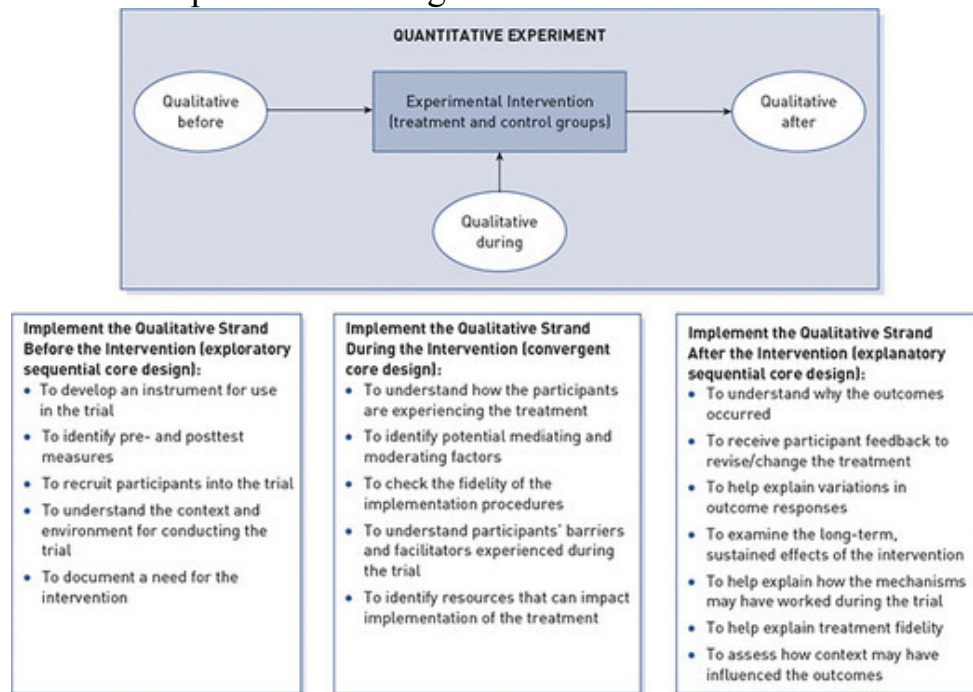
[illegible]

QUANTITATIVE EXPERIMENT

Qualitative before

Experimental Intervention (treatment and control groups)

Qualitative after

Qualitative during

**Implement the Qualitative Strand Before the Intervention (exploratory sequential core design):**
- To develop an instrument for use in the trial
- To identify pre- and posttest measures
- To recruit participants into the trial
- To understand the context and environment for conducting the trial
- To document a need for the intervention

**Implement the Qualitative Strand During the Intervention (convergent core design):**
- To understand how the participants are experiencing the treatment
- To identify potential mediating and moderating factors
- To check the fidelity of the implementation procedures
- To understand participants' barriers and facilitators experienced during the trial
- To identify resources that can impact implementation of the treatment

**Implement the Qualitative Strand After the Intervention (explanatory sequential core design):**
- To understand why the outcomes occurred
- To receive participant feedback to revise/change the treatment
- To help explain variations in outcome responses
- To examine the long-term, sustained effects of the intervention
- To help explain how the mechanisms may have worked during the trial
- To help explain treatment fidelity
- To assess how context may have influenced the outcomes